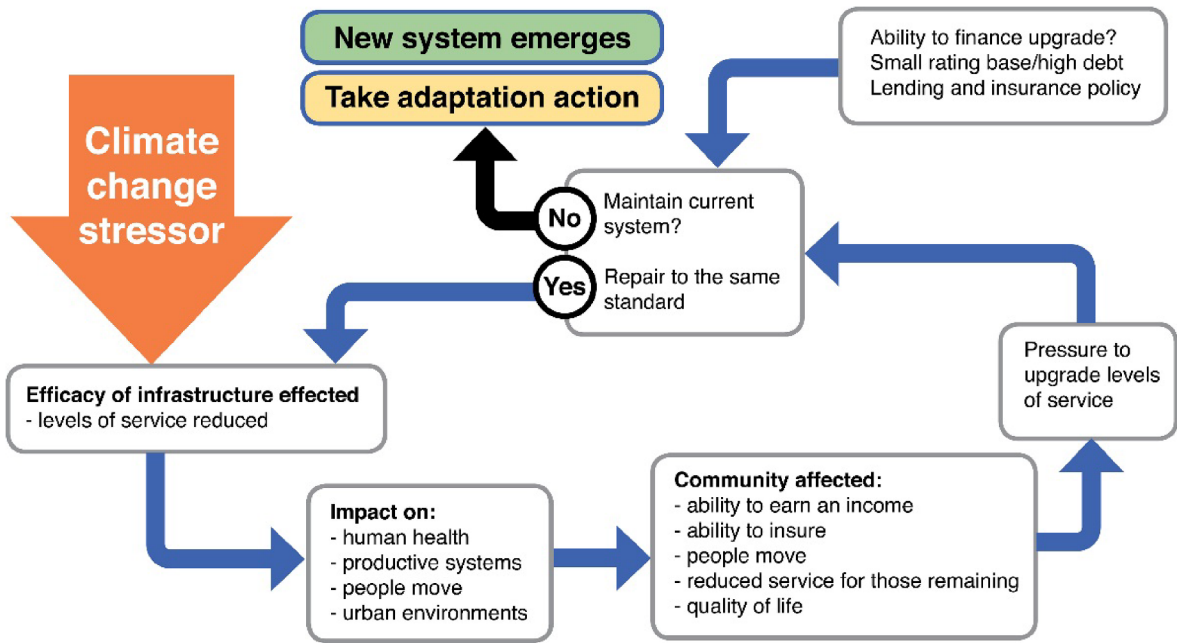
New system emerges

Take adaptation action

Climate change stressor

Ability to finance upgrade?
Small rating base/high debt
Lending and insurance policy

No

Maintain current system?

Yes

Repair to the same standard

Pressure to upgrade levels of service

**Efficacy of infrastructure effected**
- levels of service reduced

**Impact on:**
- human health
- productive systems
- people move
- urban environments

**Community affected:**
- ability to earn an income
- ability to insure
- people move
- reduced service for those remaining
- quality of life